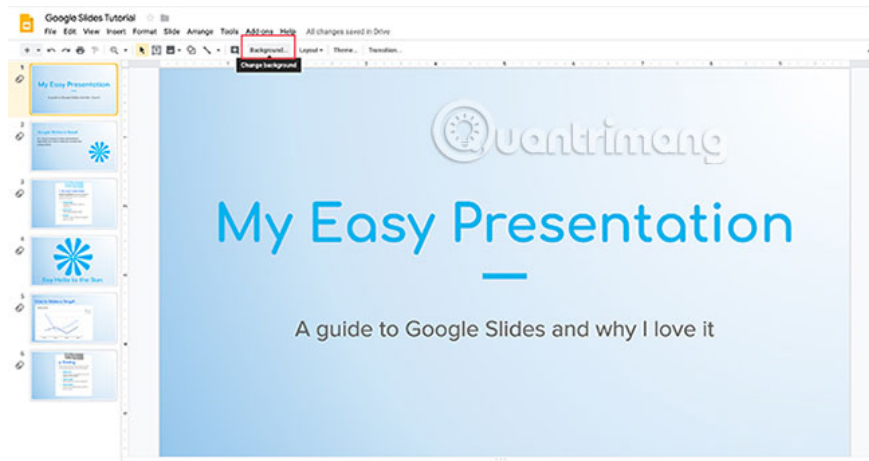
Google Slides Tutorial

File Edit View Insert Format Slide Arrange Tools Add-ons Help All changes saved in Drive

Background... Layout Theme... Transition...

Change background

1

My Easy Presentation

2

3

4

Say Hello to the Sun

5

6

Quantrimang

My Easy Presentation

A guide to Google Slides and why I love it